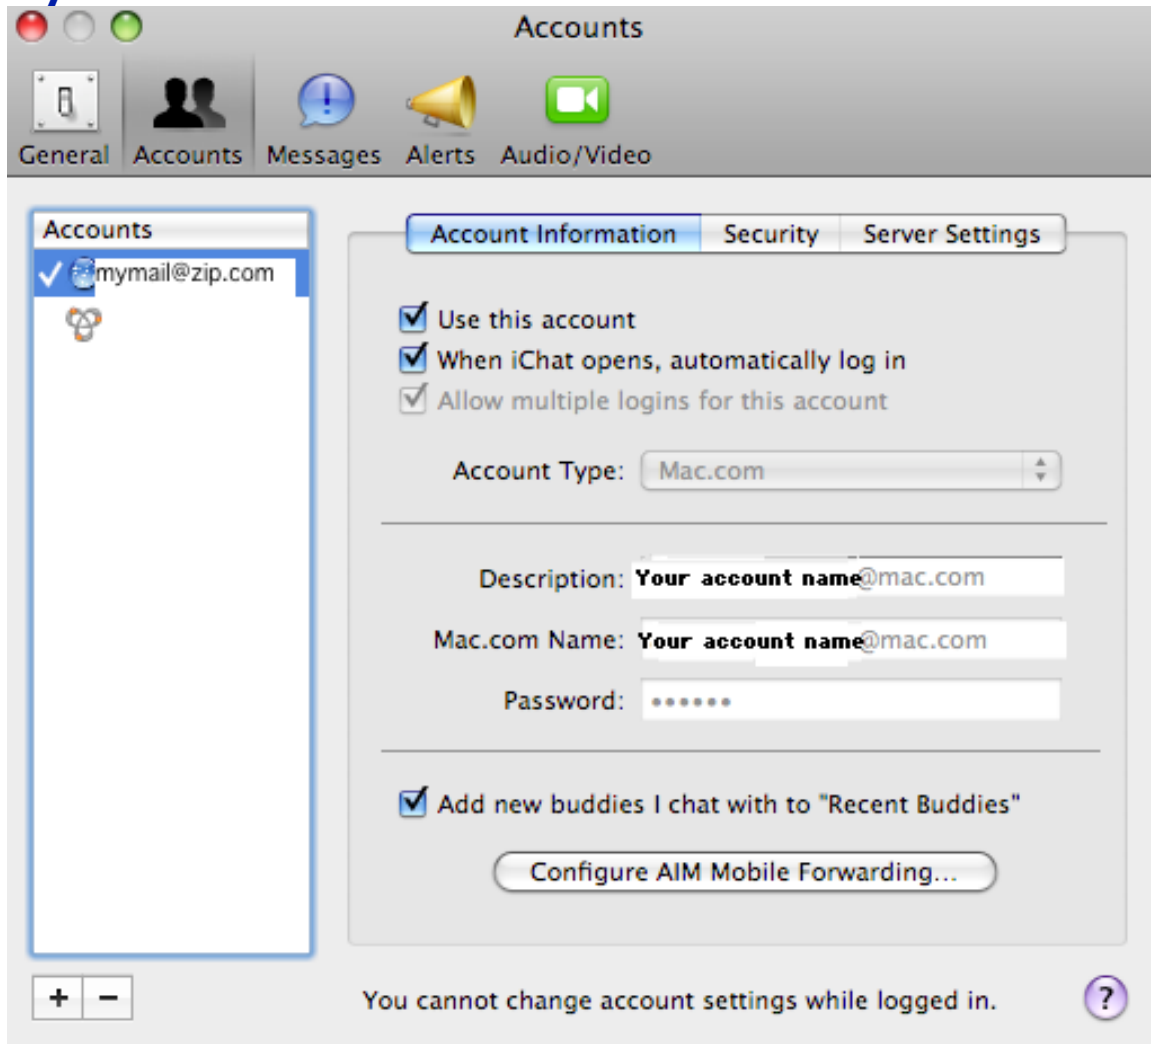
Accounts

General Accounts Messages Alerts Audio/Video

Accounts
mymail@zip.com

Account Information Security Server Settings

Use this account
When iChat opens, automatically log in
Allow multiple logins for this account

Account Type: Mac.com

Description: Your account name@mac.com
Mac.com Name: Your account name@mac.com
Password: ••••••

Add new buddies I chat with to "Recent Buddies"

Configure AIM Mobile Forwarding...

+ −

You cannot change account settings while logged in.

?